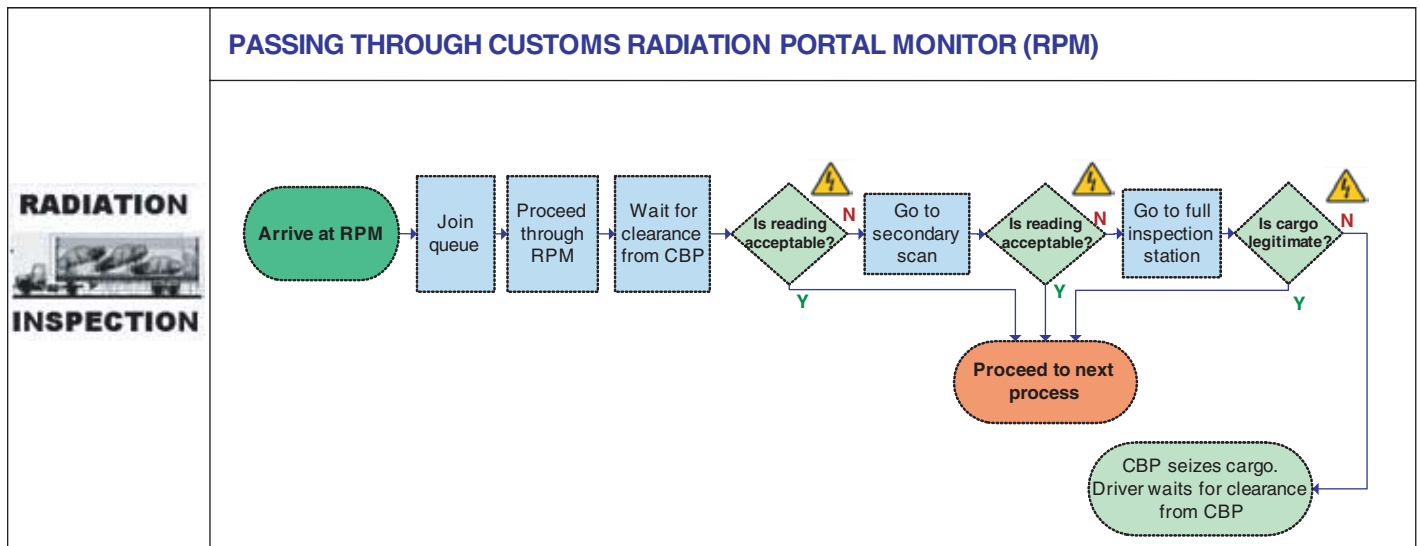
PASSING THROUGH CUSTOMS RADIATION PORTAL MONITOR (RPM)

RADIATION

INSPECTION

Arrive at RPM

Join queue

Proceed through RPM

Wait for clearance from CBP

Is reading acceptable?

N

Y

Go to secondary scan

Is reading acceptable?

N

Y

Go to full inspection station

Is cargo legitimate?

N

Y

Proceed to next process

CBP seizes cargo. Driver waits for clearance from CBP